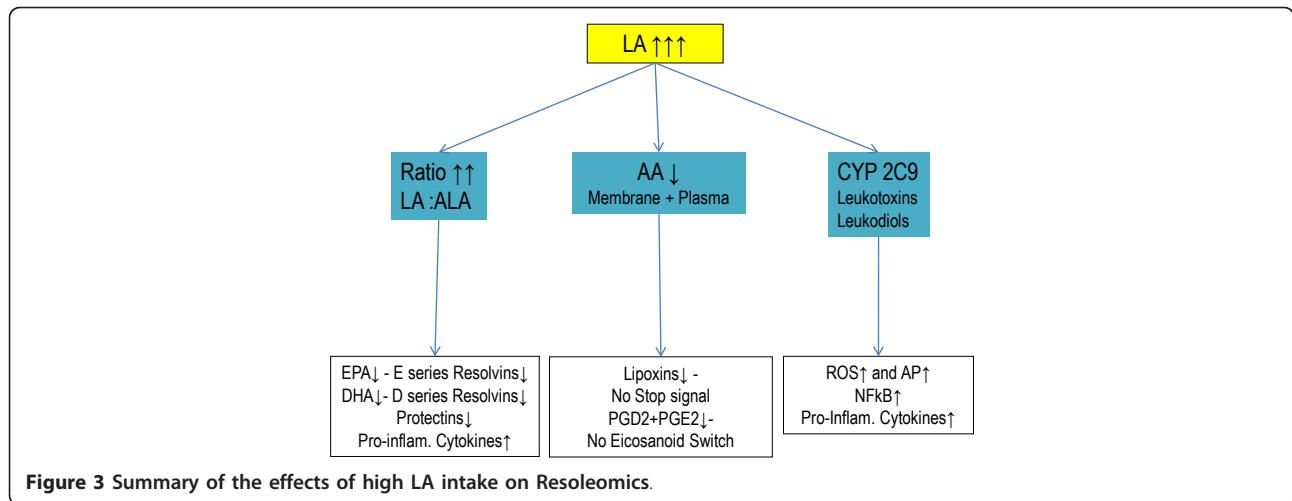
LA ↑↑↑

Ratio ↑↑
LA :ALA

AA ↓
Membrane + Plasma

CYP 2C9
Leukotoxins
Leukodiols

EPA↓ - E series Resolvins↓
DHA↓- D series Resolvins↓
Protectins↓
Pro-inflam. Cytokines↑

Lipoxins↓ -
No Stop signal
PGD2+PGE2↓-
No Eicosanoid Switch

ROS↑ and AP↑
NFkB↑
Pro-Inflam. Cytokines↑

Figure 3 Summary of the effects of high LA intake on Resoleomics.